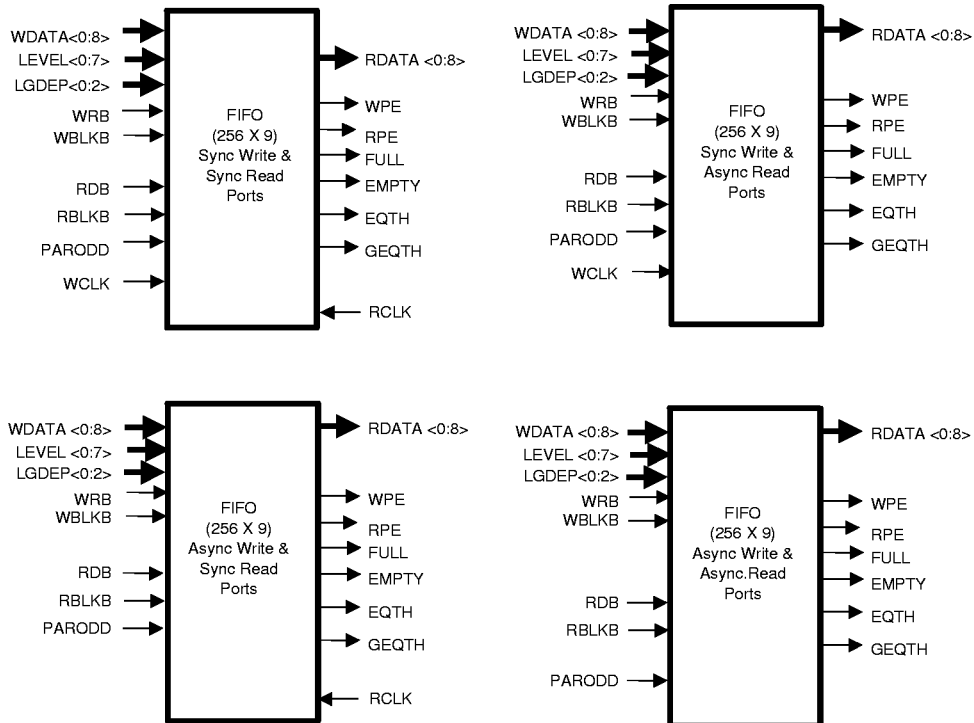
WDATA<0:8>
LEVEL<0:7>
LGDEP<0:2>
WRB
WBLKB
RDB
RBLKB
PARODD
WCLK

FIFO
(256 X 9)
Sync Write &
Sync Read
Ports

RDATA <0:8>
WPE
RPE
FULL
EMPTY
EQTH
GEQTH
RCLK

WDATA <0:8>
LEVEL <0:7>
LGDEP<0:2>
WRB
WBLKB
RDB
RBLKB
PARODD
WCLK

FIFO
(256 X 9)
Sync Write &
Async Read
Ports

RDATA <0:8>
WPE
RPE
FULL
EMPTY
EQTH
GEQTH

WDATA <0:8>
LEVEL <0:7>
LGDEP<0:2>
WRB
WBLKB
RDB
RBLKB
PARODD

FIFO
(256 X 9)
Async Write &
Sync Read
Ports

RDATA <0:8>
WPE
RPE
FULL
EMPTY
EQTH
GEQTH
RCLK

WDATA <0:8>
LEVEL <0:7>
LGDEP<0:2>
WRB
WBLKB
RDB
RBLKB
PARODD

FIFO
(256 X 9)
Async Write &
Async.Read
Ports

RDATA <0:8>
WPE
RPE
FULL
EMPTY
EQTH
GEQTH